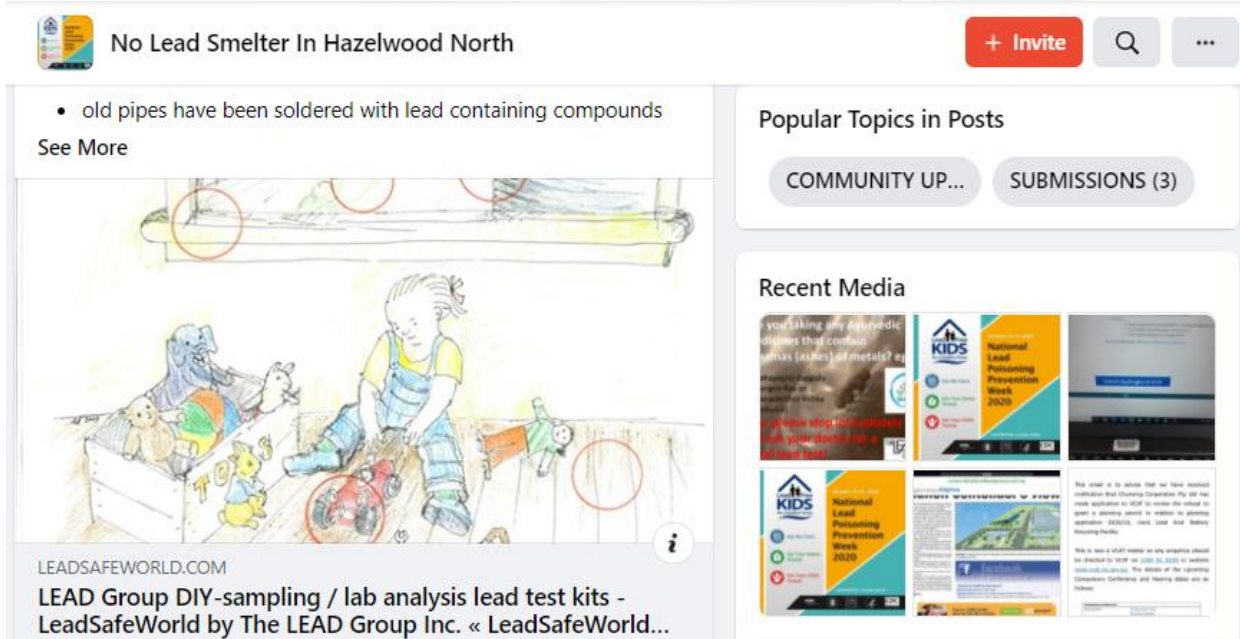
No Lead Smelter In Hazelwood North

+ Invite

...

• old pipes have been soldered with lead containing compounds

See More

TOYS

i

LEADSAFEWORLD.COM

LEAD Group DIY-sampling / lab analysis lead test kits - LeadSafeWorld by The LEAD Group Inc. « LeadSafeWorld...

Popular Topics in Posts

COMMUNITY UP...

SUBMISSIONS (3)

Recent Media

you taking any Ayurvedic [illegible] that contain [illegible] [ashes] of metals? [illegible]

KIDS

National Lead Poisoning Prevention Week 2020

KIDS

National Lead Poisoning Prevention Week 2020

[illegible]